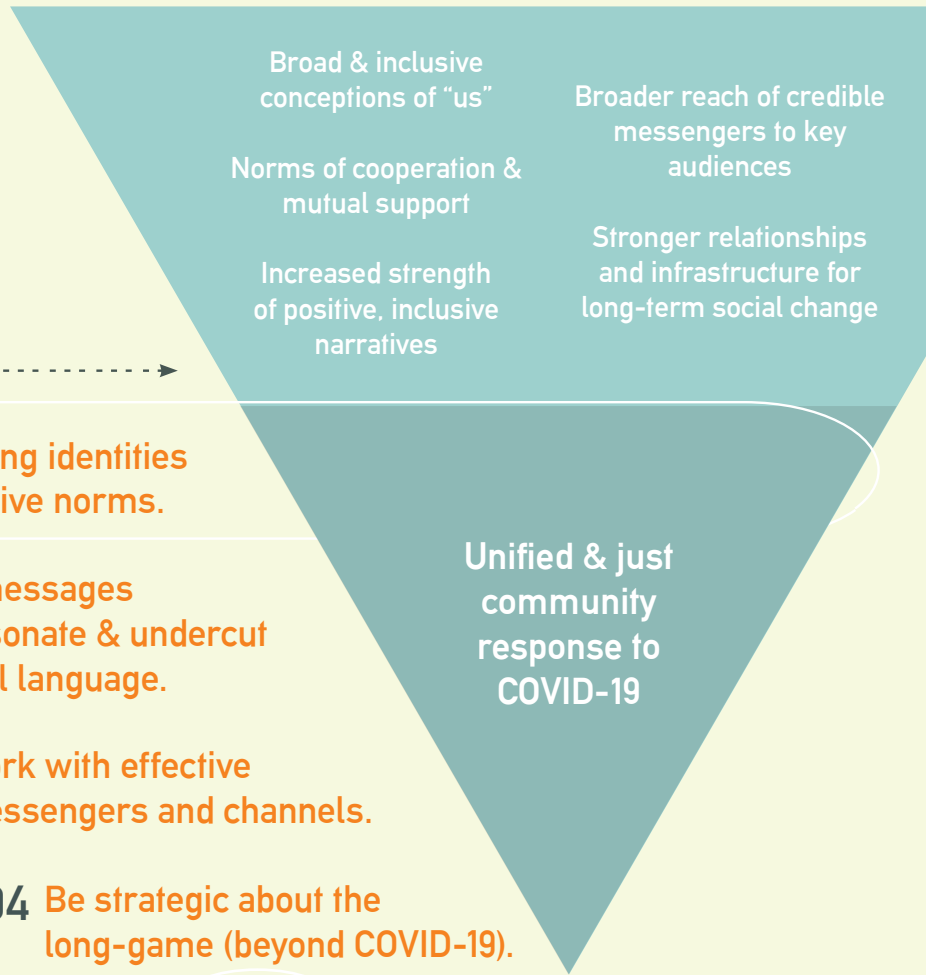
Broad & inclusive conceptions of "us"

Norms of cooperation & mutual support

Increased strength of positive, inclusive narratives

Broader reach of credible messengers to key audiences

Stronger relationships and infrastructure for long-term social change

ng identities ive norms.

nessages sonate & undercut l language.

rk with effective essengers and channels.

04 Be strategic about the long-game (beyond COVID-19).

Unified & just community response to COVID-19